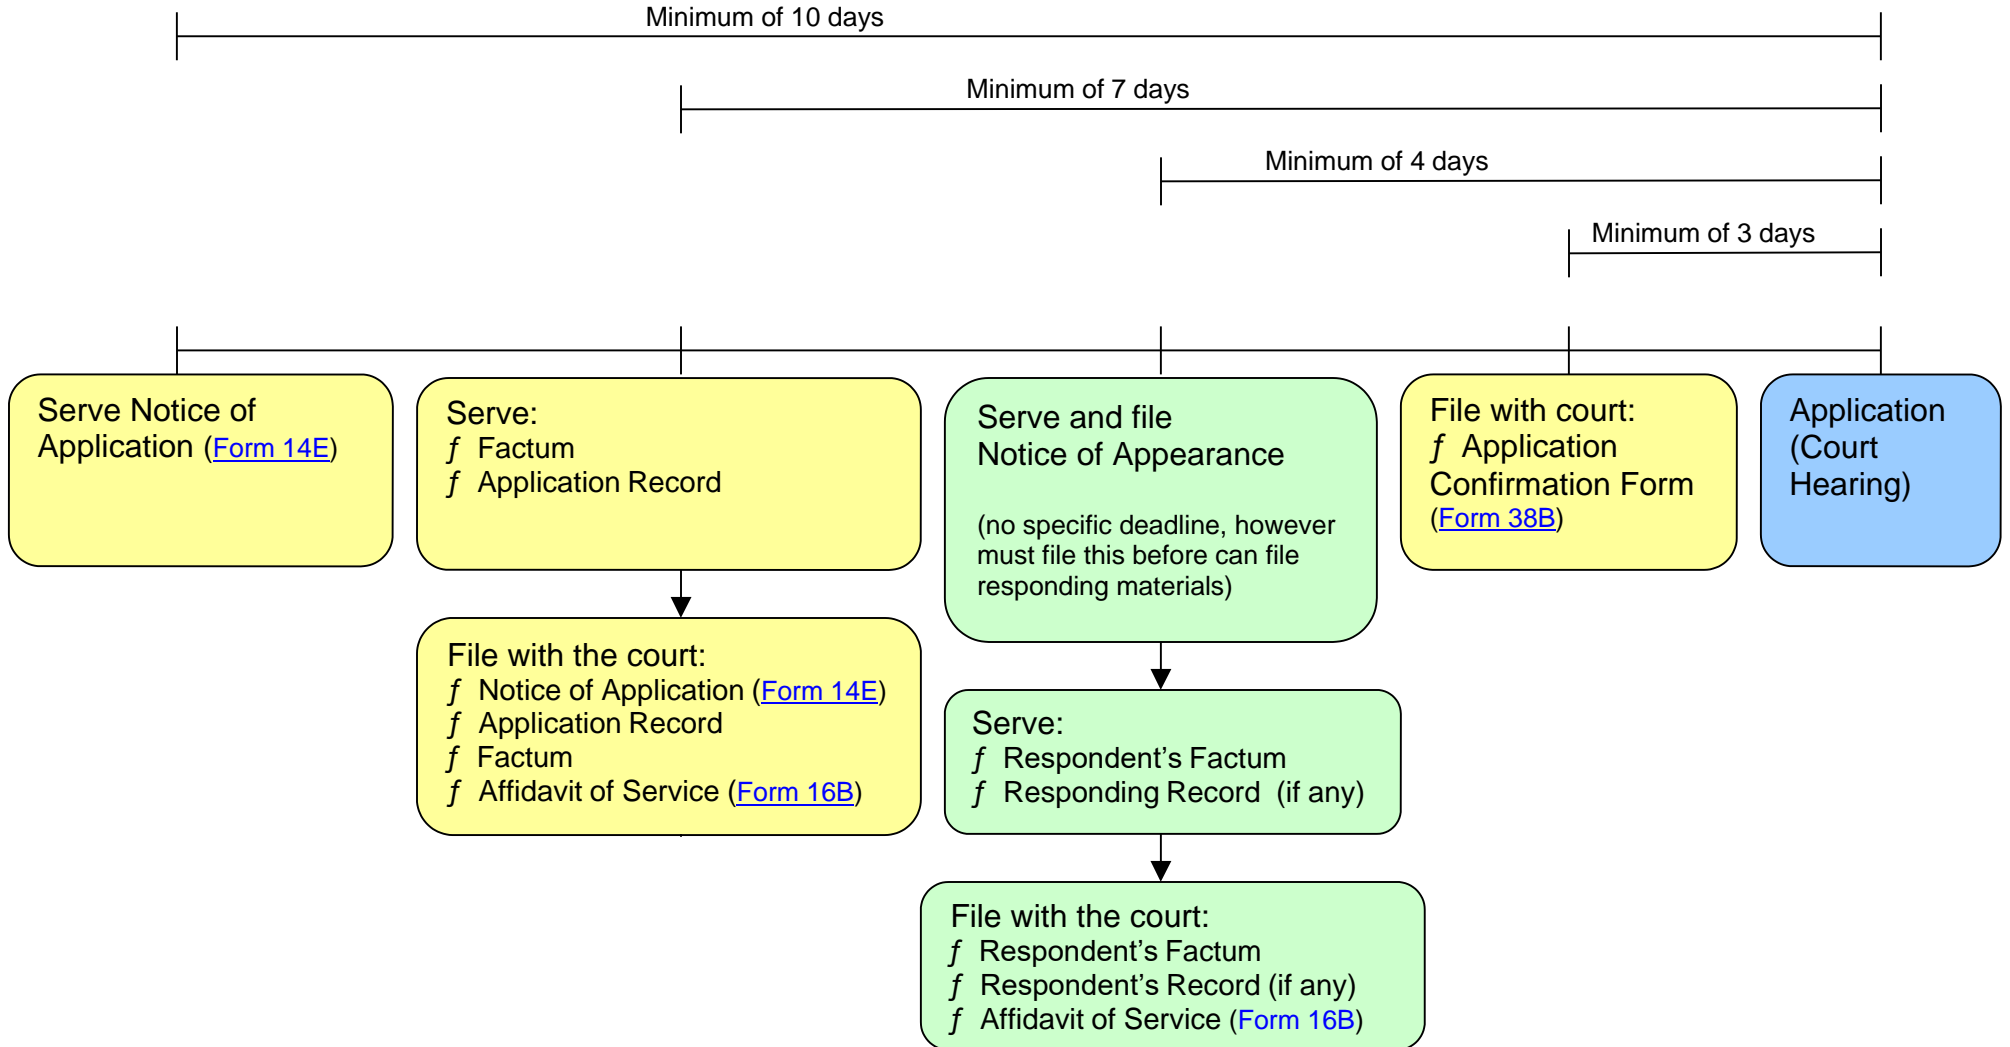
Minimum of 10 days

Minimum of 7 days

Minimum of 4 days

Minimum of 3 days

Serve Notice of Application (Form 14E)

Serve:
ƒ Factum
ƒ Application Record

File with the court:
ƒ Notice of Application (Form 14E)
ƒ Application Record
ƒ Factum
ƒ Affidavit of Service (Form 16B)

Serve and file Notice of Appearance

(no specific deadline, however must file this before can file responding materials)

Serve:
ƒ Respondent's Factum
ƒ Responding Record (if any)

File with the court:
ƒ Respondent's Factum
ƒ Respondent's Record (if any)
ƒ Affidavit of Service (Form 16B)

File with court:
ƒ Application Confirmation Form (Form 38B)

Application (Court Hearing)